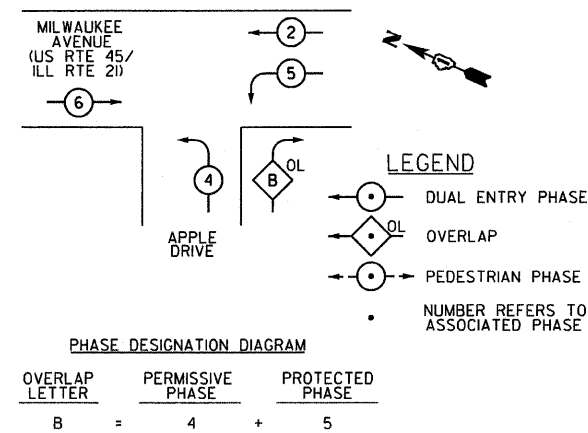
MILWAUKEE AVENUE (US RTE 45/ ILL RTE 21)

2

5

6

N

4

B OL

APPLE DRIVE

LEGEND

DUAL ENTRY PHASE

OL

OVERLAP

PEDESTRIAN PHASE

NUMBER REFERS TO ASSOCIATED PHASE

PHASE DESIGNATION DIAGRAM

| OVERLAP LETTER | | PERMISSIVE PHASE | | PROTECTED PHASE |
|---|---|---|---|---|
| B | = | 4 | + | 5 |